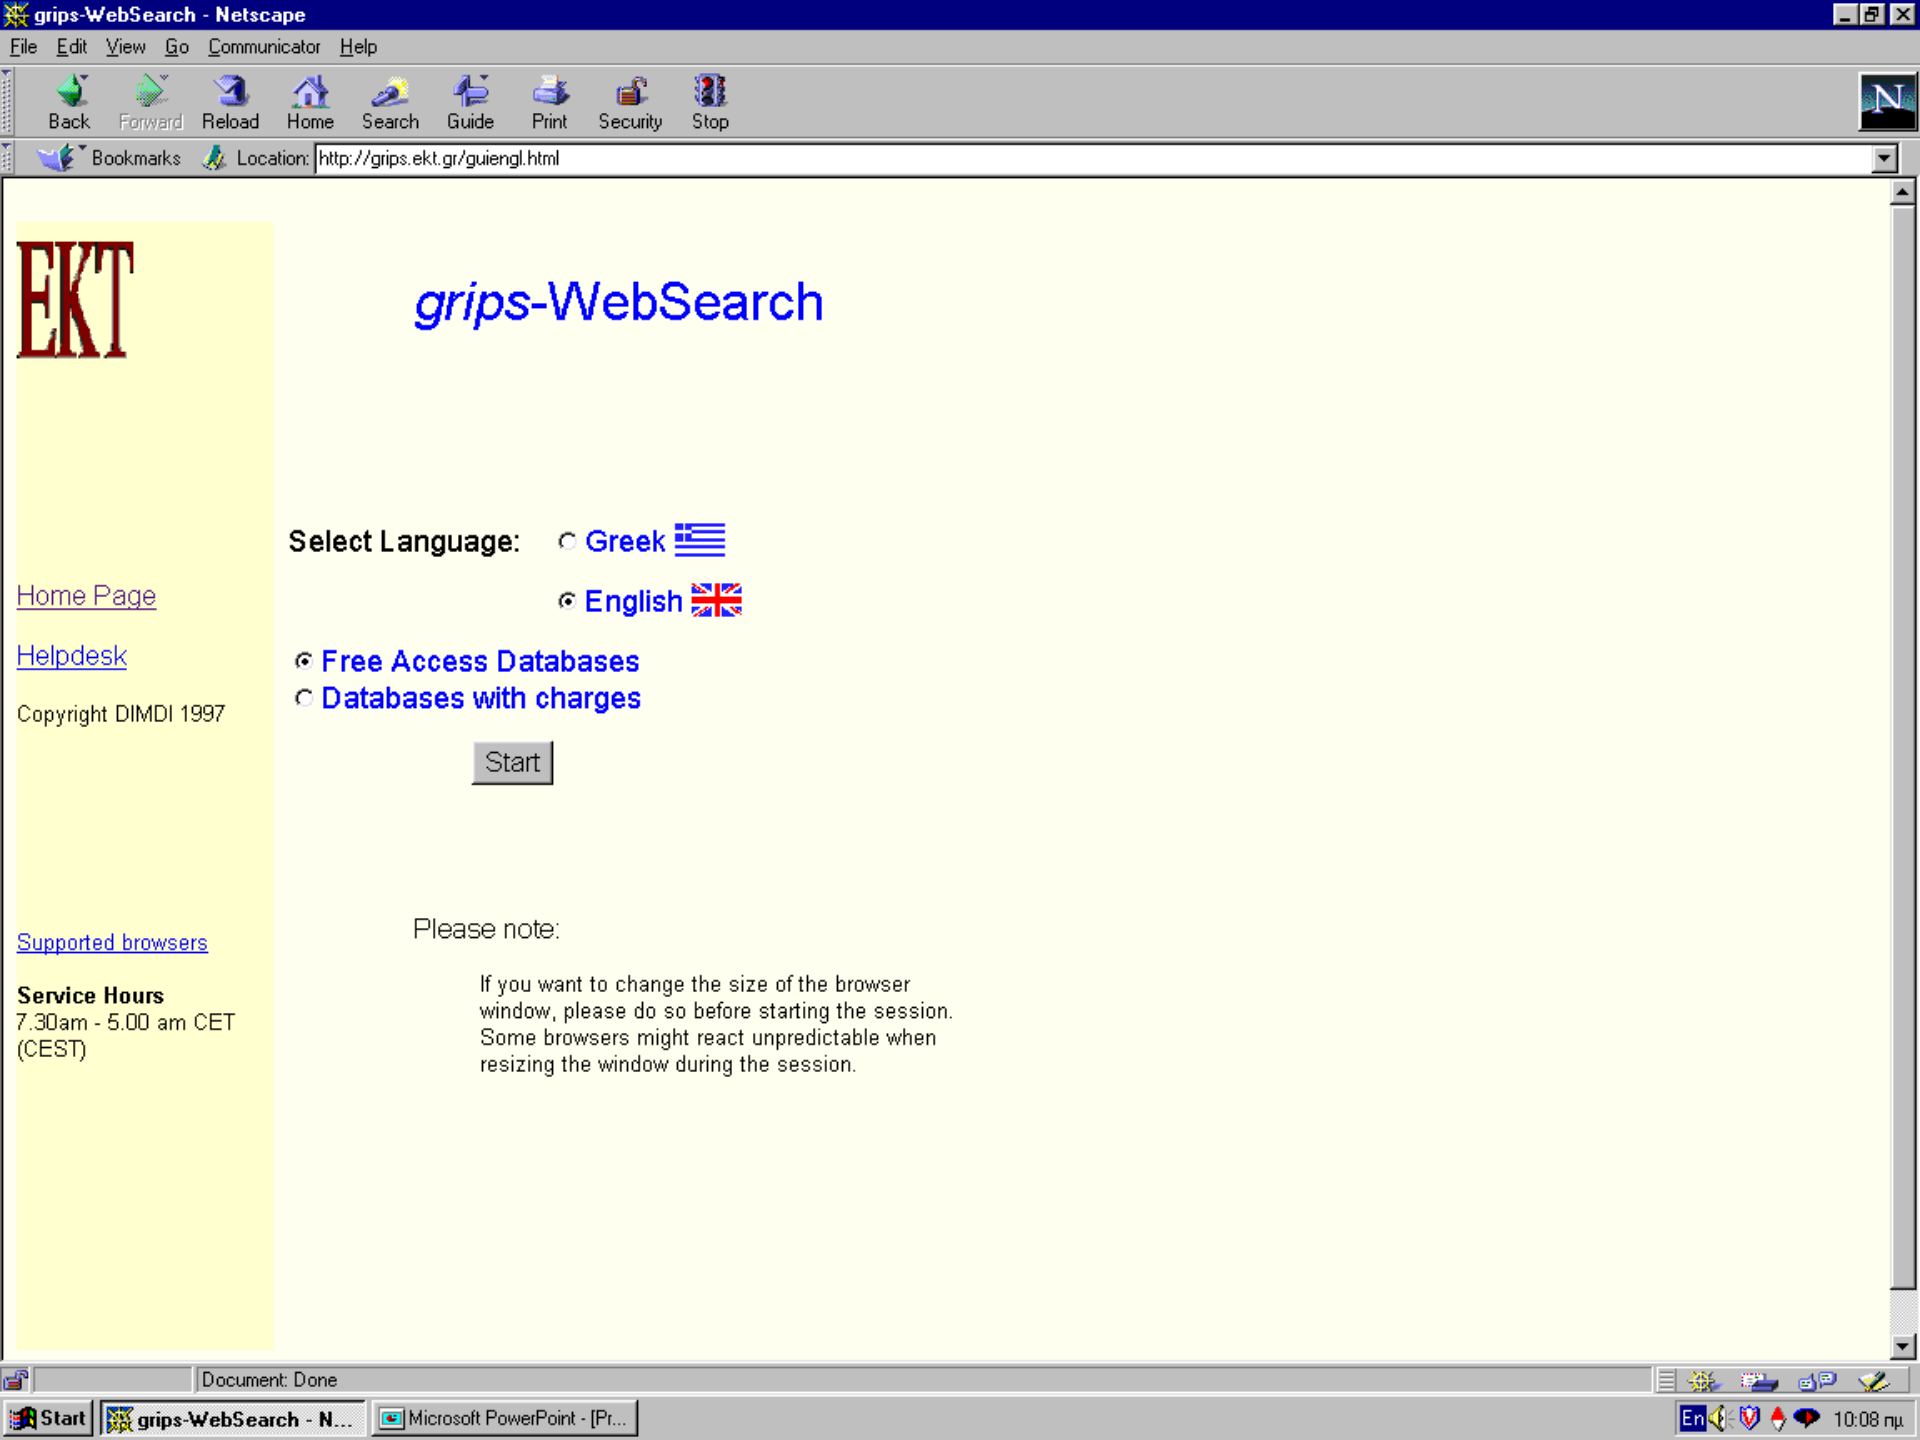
grips-WebSearch - Netscape

File Edit View Go Communicator Help

Back Forward Reload Home Search Guide Print Security Stop

Bookmarks Location: http://grips.ekt.gr/guiengl.html

EKT

grips-WebSearch

Select Language: Greek

English

Home Page

Helpdesk

Copyright DIMDI 1997

Free Access Databases

Databases with charges

Start

Supported browsers

Service Hours
7.30am - 5.00 am CET (CEST)

Please note:

If you want to change the size of the browser window, please do so before starting the session. Some browsers might react unpredictable when resizing the window during the session.

Document: Done

Start grips-WebSearch - N... Microsoft PowerPoint - [Pr...

En 10:08 πμ